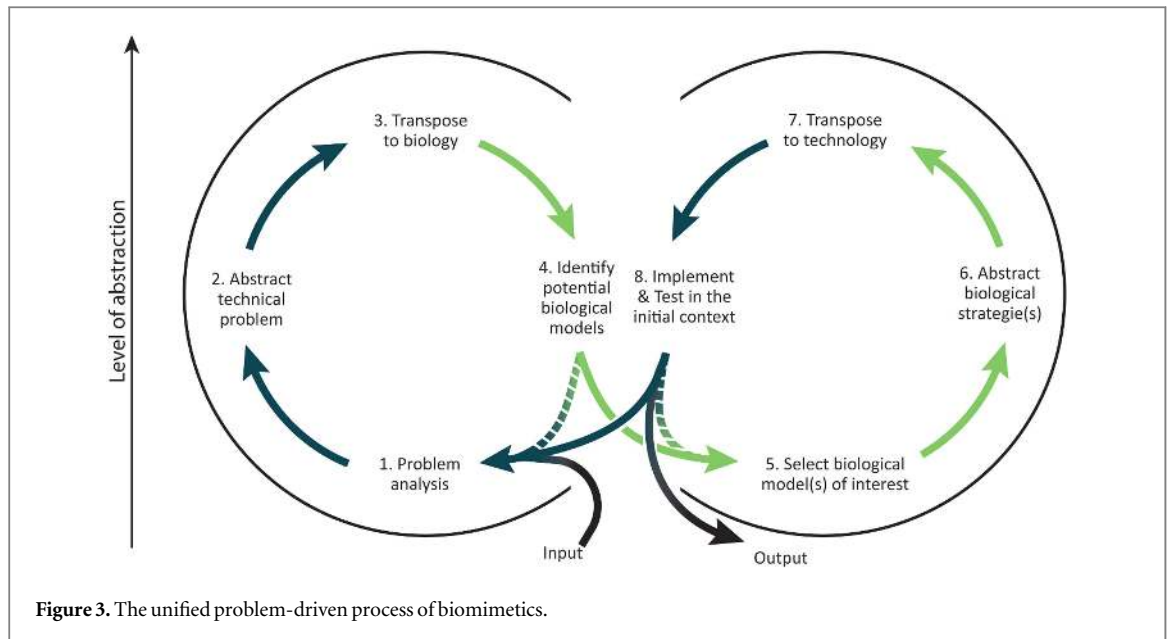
Level of abstraction

3. Transpose to biology

7. Transpose to technology

2. Abstract technical problem

4. Identify potential biological models

8. Implement & Test in the initial context

6. Abstract biological strategie(s)

1. Problem analysis

5. Select biological model(s) of interest

Input

Output

**Figure 3.** The unified problem-driven process of biomimetics.